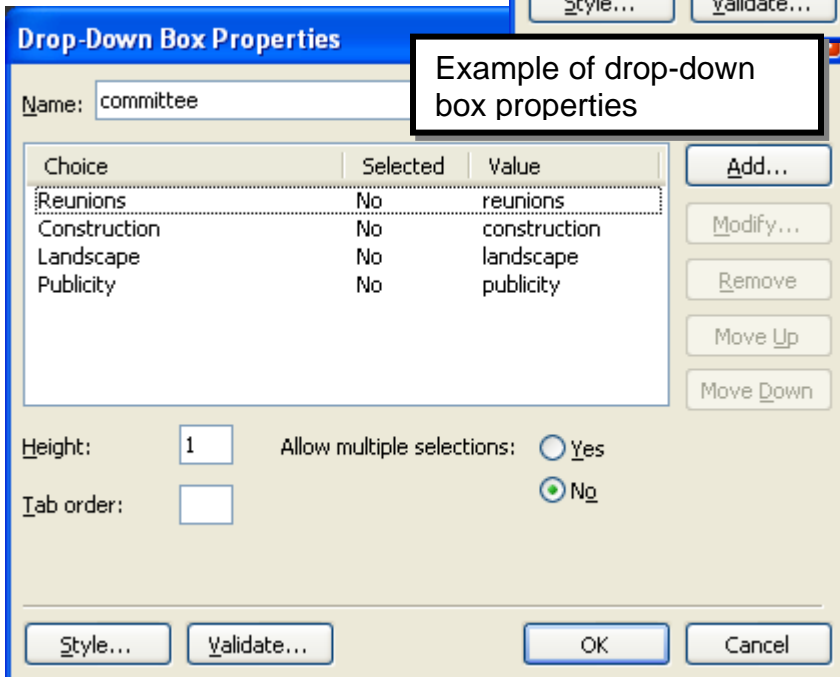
Style... Validate...

Drop-Down Box Properties

Example of drop-down box properties

Name: committee

| Choice | Selected | Value |
|---|---|---|
| Reunions | No | reunions |
| Construction | No | construction |
| Landscape | No | landscape |
| Publicity | No | publicity |

Add...
Modify...
Remove
Move Up
Move Down

Height: 1
Allow multiple selections: Yes No
Tab order:

Style... Validate... OK Cancel